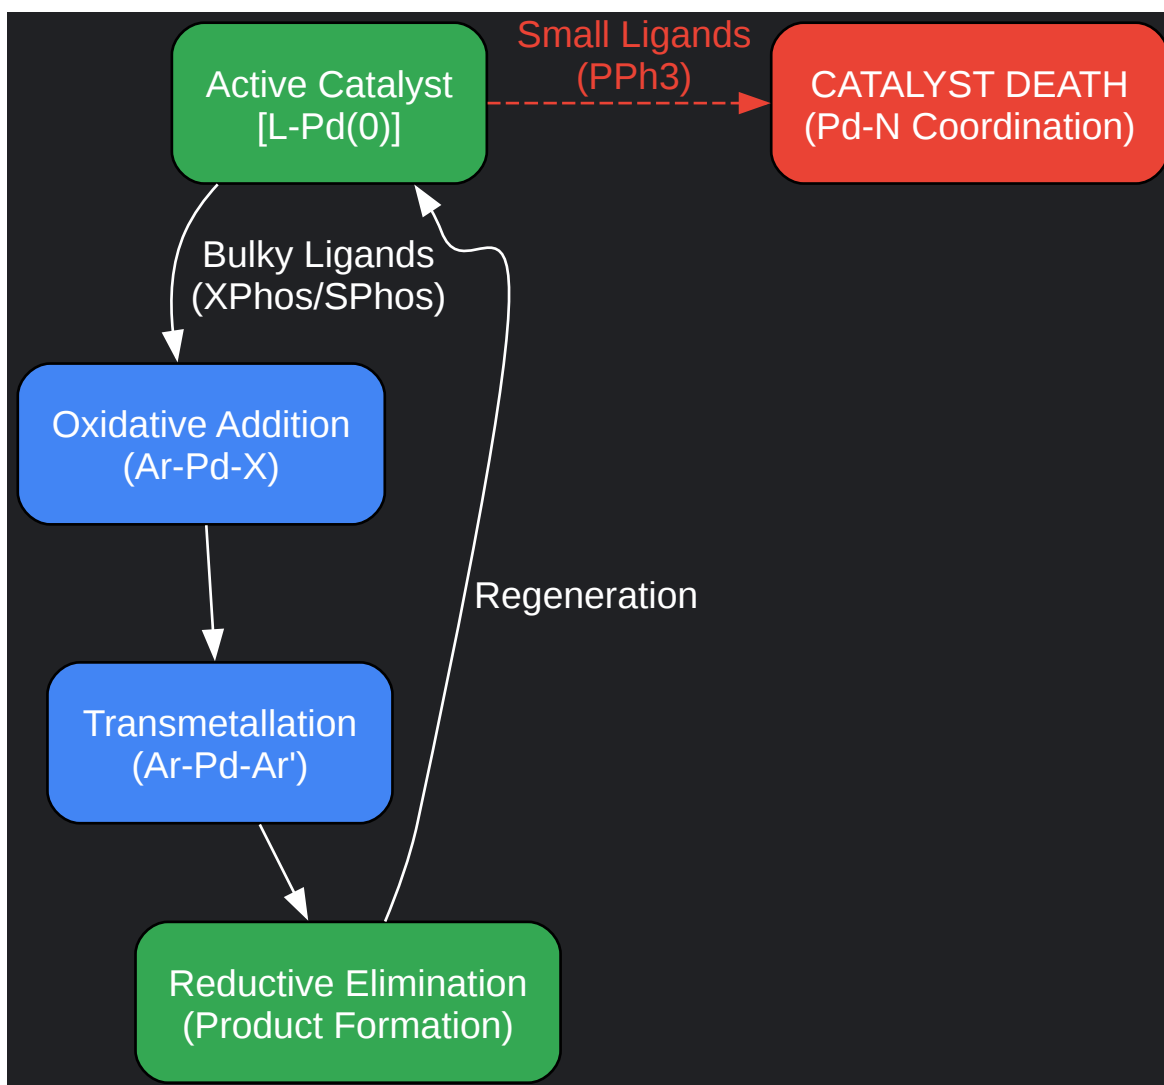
Active Catalyst
[L-Pd(0)]

Small Ligands
(PPh3)

CATALYST DEATH
(Pd-N Coordination)

Bulky Ligands
(XPhos/SPhos)

Oxidative Addition
(Ar-Pd-X)

Regeneration

Transmetallation
(Ar-Pd-Ar')

Reductive Elimination
(Product Formation)